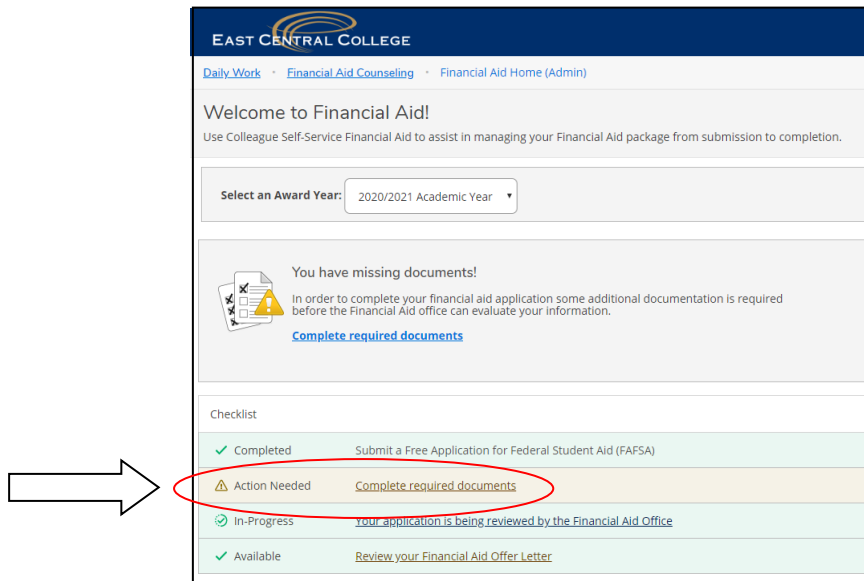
EAST CENTRAL COLLEGE

Daily Work • Financial Aid Counseling • Financial Aid Home (Admin)

Welcome to Financial Aid!

Use Colleague Self-Service Financial Aid to assist in managing your Financial Aid package from submission to completion.

Select an Award Year: 2020/2021 Academic Year

You have missing documents!

In order to complete your financial aid application some additional documentation is required before the Financial Aid office can evaluate your information.

Complete required documents

Checklist

| | |
|---|---|
| Completed | Submit a Free Application for Federal Student Aid (FAFSA) |
| Action Needed | Complete required documents |
| In-Progress | Your application is being reviewed by the Financial Aid Office |
| Available | Review your Financial Aid Offer Letter |